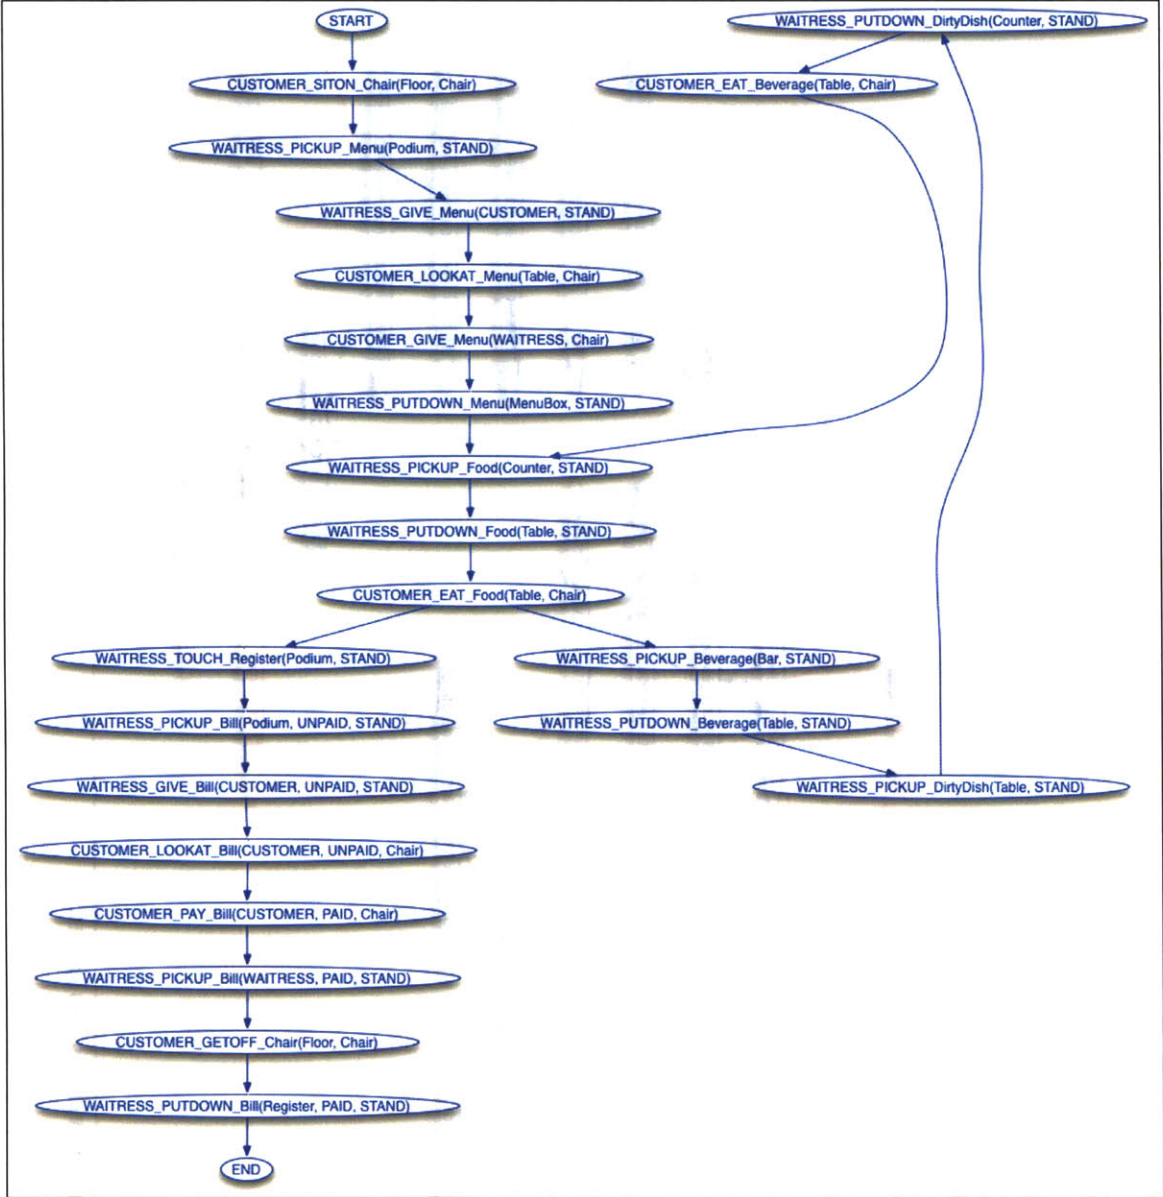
START

CUSTOMER_SITON_Chair(Floor, Chair)

WAITRESS_PICKUP_Menu(Podium, STAND)

WAITRESS_GIVE_Menu(CUSTOMER, STAND)

CUSTOMER_LOOKAT_Menu(Table, Chair)

CUSTOMER_GIVE_Menu(WAITRESS, Chair)

WAITRESS_PUTDOWN_Menu(MenuBox, STAND)

WAITRESS_PICKUP_Food(Counter, STAND)

WAITRESS_PUTDOWN_Food(Table, STAND)

CUSTOMER_EAT_Food(Table, Chair)

WAITRESS_TOUCH_Register(Podium, STAND)

WAITRESS_PICKUP_Bill(Podium, UNPAID, STAND)

WAITRESS_GIVE_Bill(CUSTOMER, UNPAID, STAND)

CUSTOMER_LOOKAT_Bill(CUSTOMER, UNPAID, Chair)

CUSTOMER_PAY_Bill(CUSTOMER, PAID, Chair)

WAITRESS_PICKUP_Bill(WAITRESS, PAID, STAND)

CUSTOMER_GETOFF_Chair(Floor, Chair)

WAITRESS_PUTDOWN_Bill(Register, PAID, STAND)

END

WAITRESS_PICKUP_Beverage(Bar, STAND)

WAITRESS_PUTDOWN_Beverage(Table, STAND)

WAITRESS_PICKUP_DirtyDish(Table, STAND)

WAITRESS_PUTDOWN_DirtyDish(Counter, STAND)

CUSTOMER_EAT_Beverage(Table, Chair)